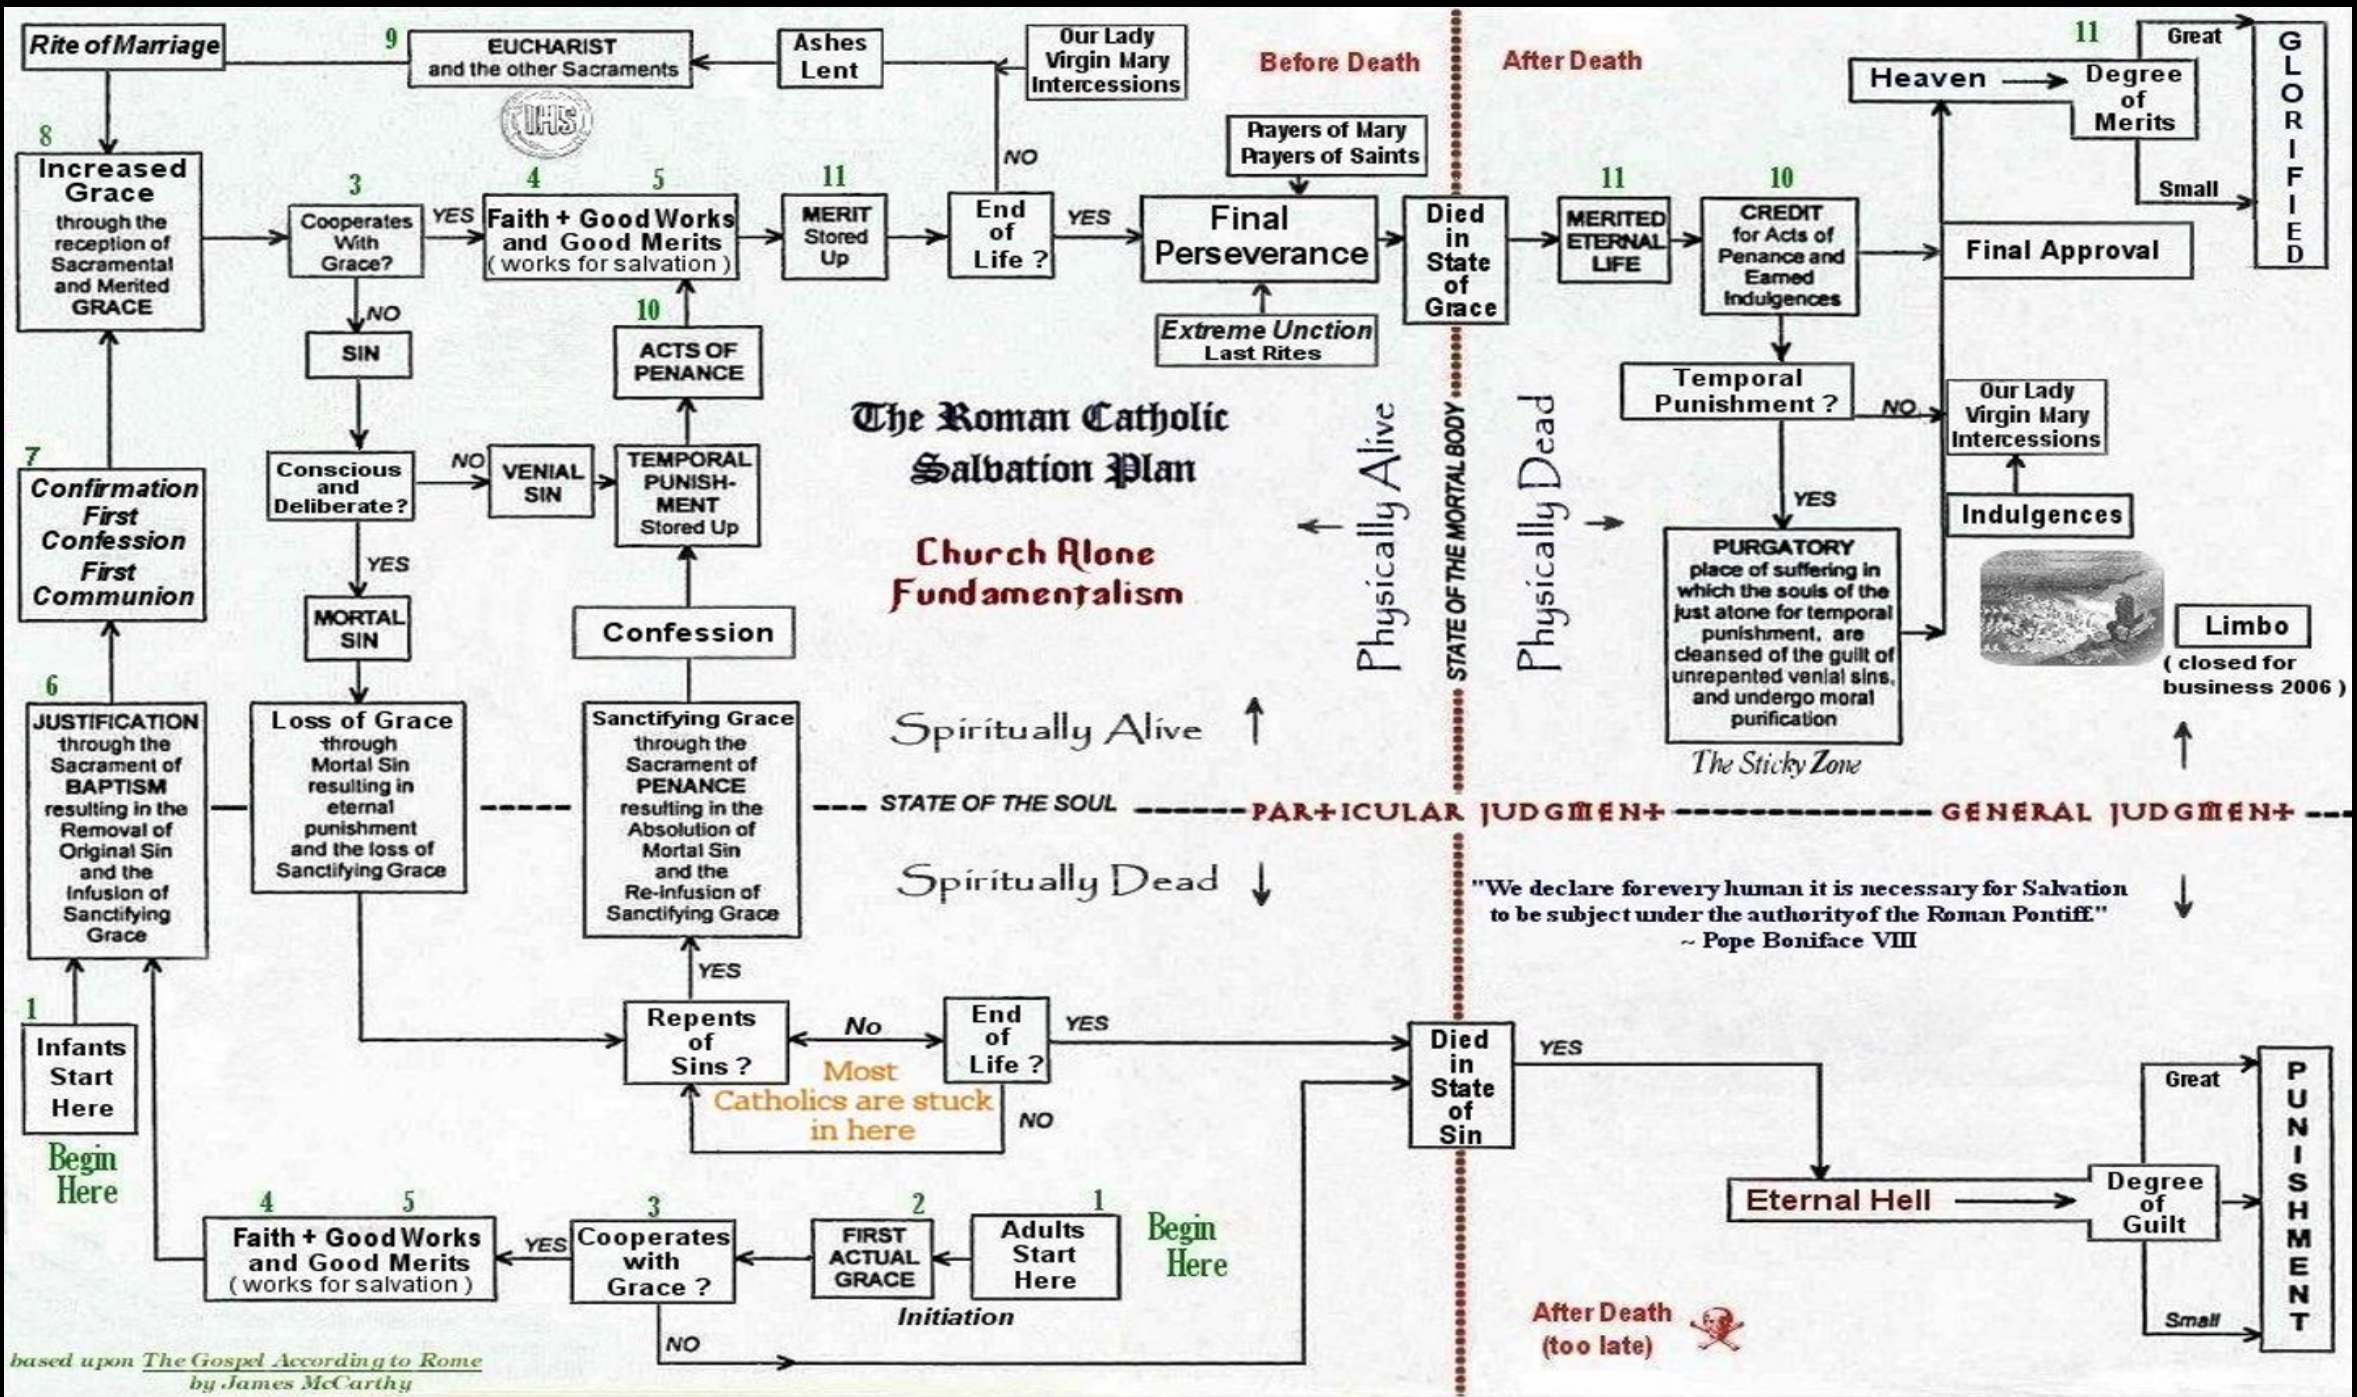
Rite of Marriage

9 EUCHARIST and the other Sacraments

IHS

Ashes Lent

Our Lady Virgin Mary Intercessions

Before Death

After Death

11 Great

Heaven

Degree of Merits

Small

GLORIFIED

8 Increased Grace through the reception of Sacramental and Merited GRACE

3 Cooperates With Grace?

YES

4 5 Faith + Good Works and Good Merits ( works for salvation )

11 MERIT Stored Up

NO

End of Life ?

YES

Prayers of Mary Prayers of Saints

Final Perseverance

Extreme Unction Last Rites

Died in State of Grace

11 MERITED ETERNAL LIFE

10 CREDIT for Acts of Penance and Earned Indulgences

Final Approval

NO

SIN

10 ACTS OF PENANCE

The Roman Catholic Salvation Plan

Temporal Punishment ?

NO

Our Lady Virgin Mary Intercessions

7 Confirmation First Confession First Communion

Conscious and Deliberate ?

NO

VENIAL SIN

TEMPORAL PUNISH-MENT Stored Up

Physically Alive

STATE OF THE MORTAL BODY

Physically Dead

YES

Indulgences

YES

MORTAL SIN

Church Alone Fundamentalism

Confession

PURGATORY place of suffering in which the souls of the just atone for temporal punishment, are cleansed of the guilt of unrepented venial sins, and undergo moral purification

The Sticky Zone

Limbo ( closed for business 2006 )

6 JUSTIFICATION through the Sacrament of BAPTISM resulting in the Removal of Original Sin and the Infusion of Sanctifying Grace

Loss of Grace through Mortal Sin resulting in eternal punishment and the loss of Sanctifying Grace

Sanctifying Grace through the Sacrament of PENANCE resulting in the Absolution of Mortal Sin and the Re-infusion of Sanctifying Grace

Spiritually Alive

STATE OF THE SOUL

PARTICULAR JUDGMENT

GENERAL JUDGMENT

Spiritually Dead

"We declare forevery human it is necessary for Salvation to be subject under the authorityof the Roman Pontiff." ~ Pope Boniface VIII

YES

1 Infants Start Here

Begin Here

Repents of Sins ?

No

Most Catholics are stuck in here

End of Life ?

YES

NO

Died in State of Sin

YES

Great

Eternal Hell

Degree of Guilt

Small

PUNISHMENT

4 5 Faith + Good Works and Good Merits ( works for salvation )

YES

3 Cooperates with Grace ?

2 FIRST ACTUAL GRACE

1 Adults Start Here

Begin Here

Initiation

NO

After Death (too late)

based upon The Gospel According to Rome by James McCarthy